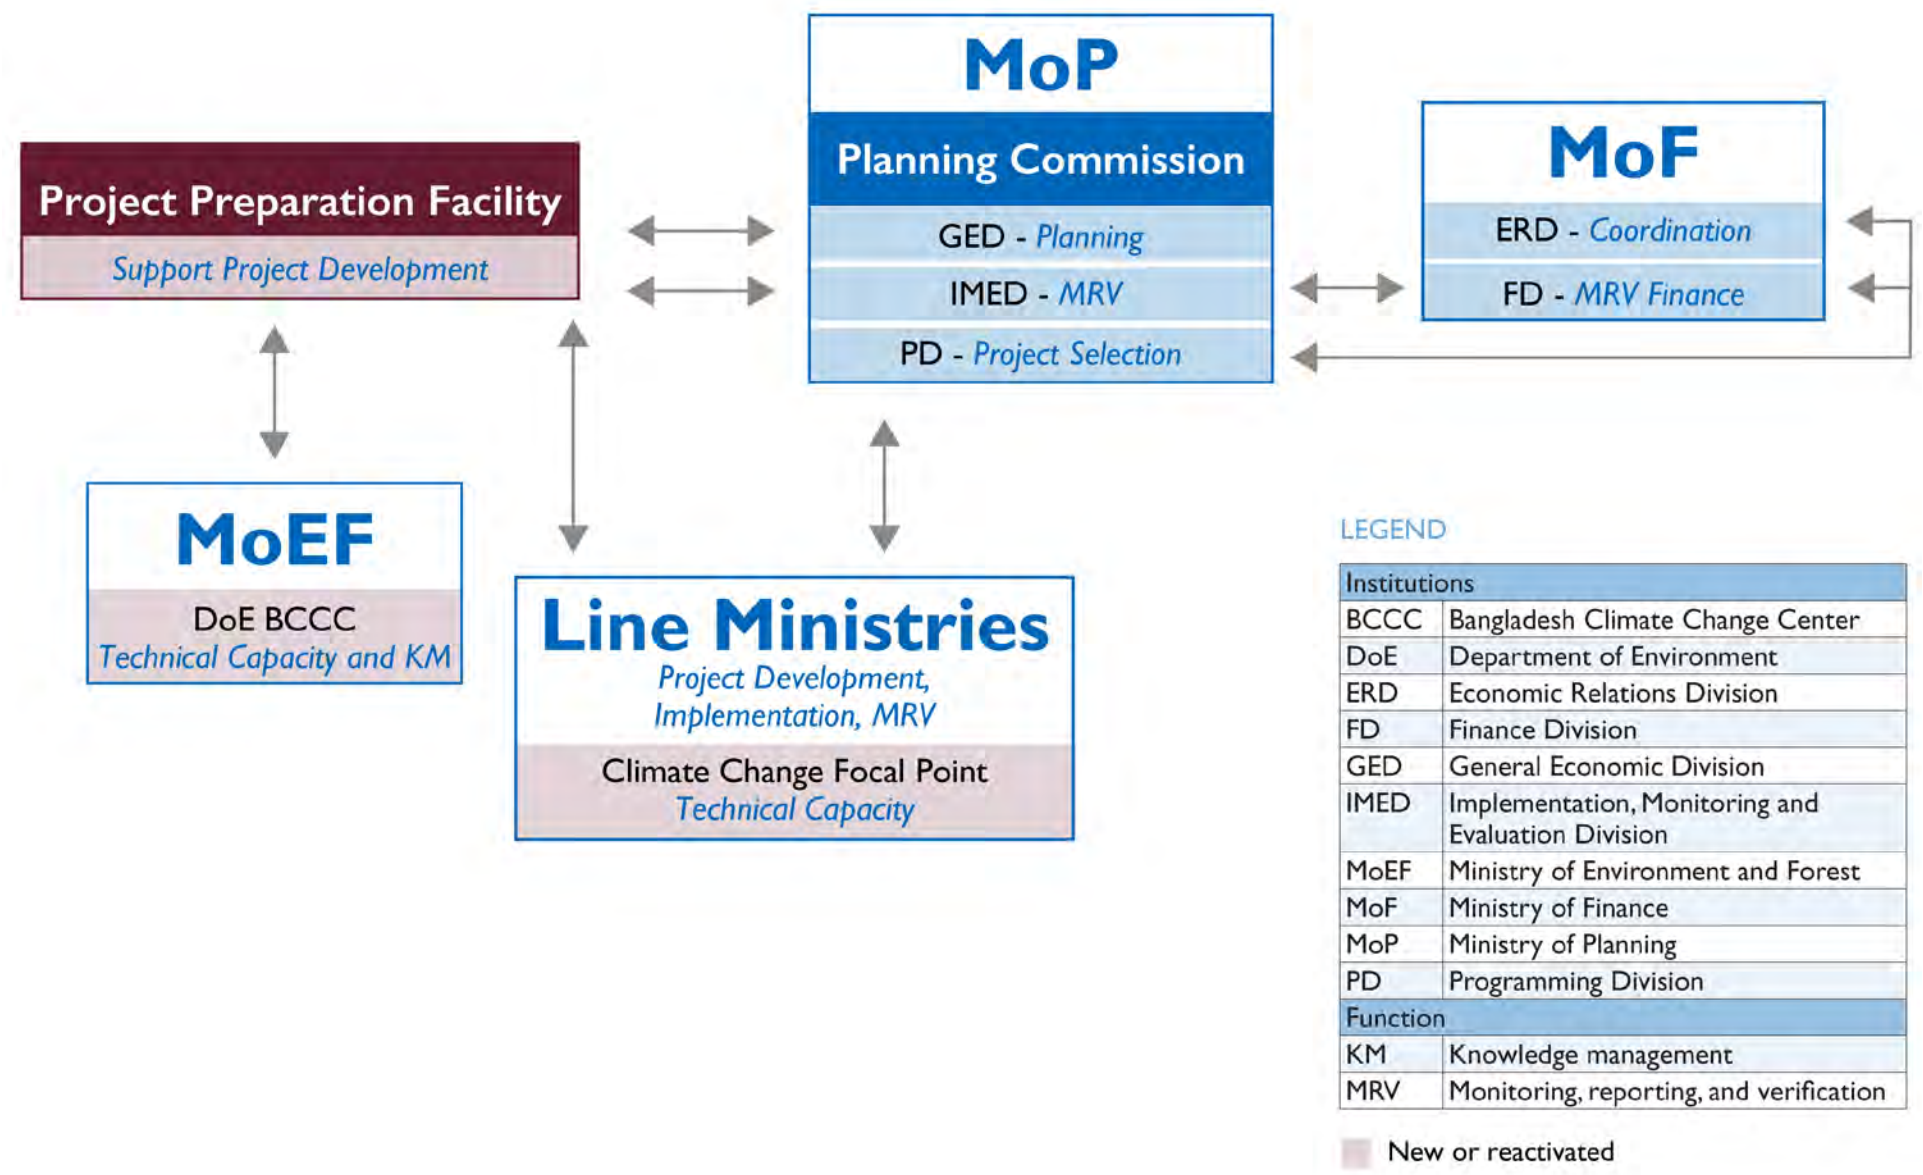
MoP

Planning Commission

GED - Planning

IMED - MRV

PD - Project Selection

Project Preparation Facility

Support Project Development

MoF

ERD - Coordination

FD - MRV Finance

MoEF

DoE BCCC

Technical Capacity and KM

Line Ministries

Project Development, Implementation, MRV

Climate Change Focal Point

Technical Capacity

LEGEND

| Institutions | |
|---|---|
| BCCC | Bangladesh Climate Change Center |
| DoE | Department of Environment |
| ERD | Economic Relations Division |
| FD | Finance Division |
| GED | General Economic Division |
| IMED | Implementation, Monitoring and Evaluation Division |
| MoEF | Ministry of Environment and Forest |
| MoF | Ministry of Finance |
| MoP | Ministry of Planning |
| PD | Programming Division |
| Function | |
| KM | Knowledge management |
| MRV | Monitoring, reporting, and verification |

New or reactivated